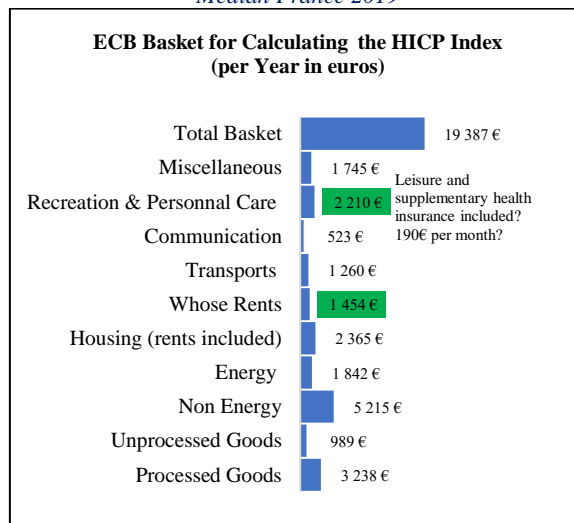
Median France 2019

ECB Basket for Calculating the HICP Index (per Year in euros)

| Category | Value |
|---|---|
| Total Basket | 19 387 € |
| Miscellaneous | 1 745 € |
| Recreation & Personnal Care | 2 210 € |
| Communication | 523 € |
| Transports | 1 260 € |
| Whose Rents | 1 454 € |
| Housing (rents included) | 2 365 € |
| Energy | 1 842 € |
| Non Energy | 5 215 € |
| Unprocessed Goods | 989 € |
| Processed Goods | 3 238 € |

Leisure and supplementary health insurance included? 190€ per month?